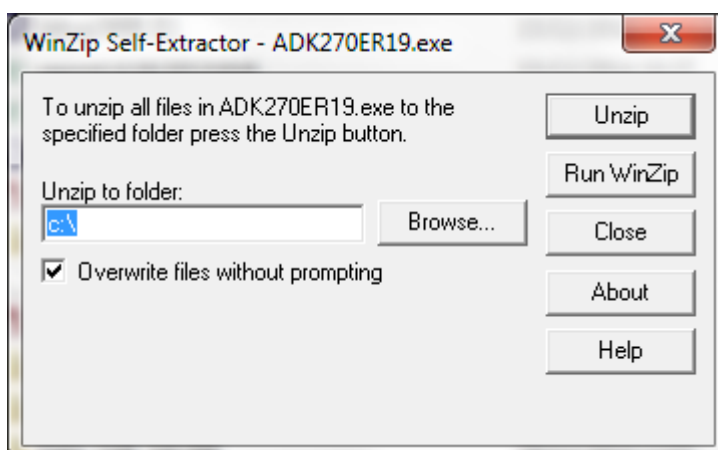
WinZip Self-Extractor - ADK270ER19.exe

To unzip all files in ADK270ER19.exe to the specified folder press the Unzip button.

Unzip to folder:

c:\

Browse...

Overwrite files without prompting

Unzip

Run WinZip

Close

About

Help